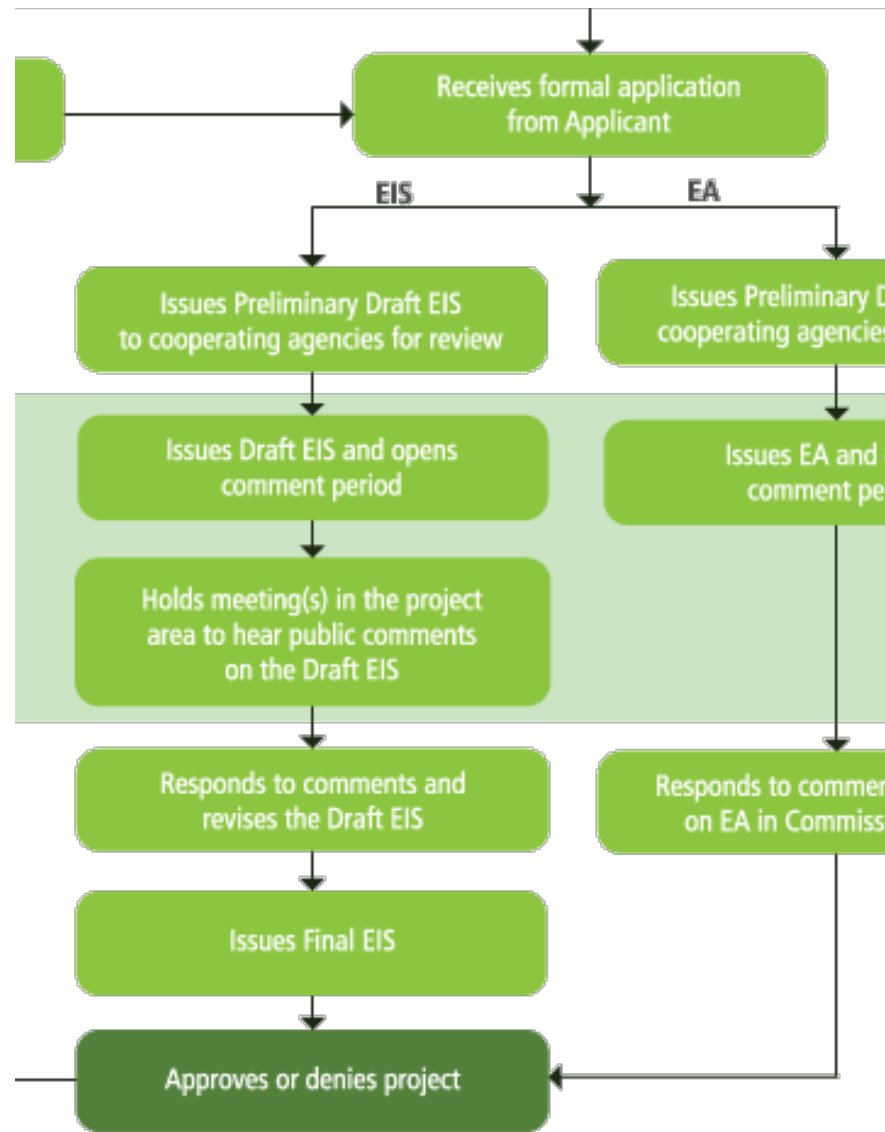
Receives formal application from Applicant

EIS

EA

Issues Preliminary Draft EIS to cooperating agencies for review

Issues Preliminary D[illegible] cooperating agencies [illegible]

Issues Draft EIS and opens comment period

Issues EA and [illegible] comment pe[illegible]

Holds meeting(s) in the project area to hear public comments on the Draft EIS

Responds to comments and revises the Draft EIS

Responds to commen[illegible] on EA in Commiss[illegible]

Issues Final EIS

Approves or denies project